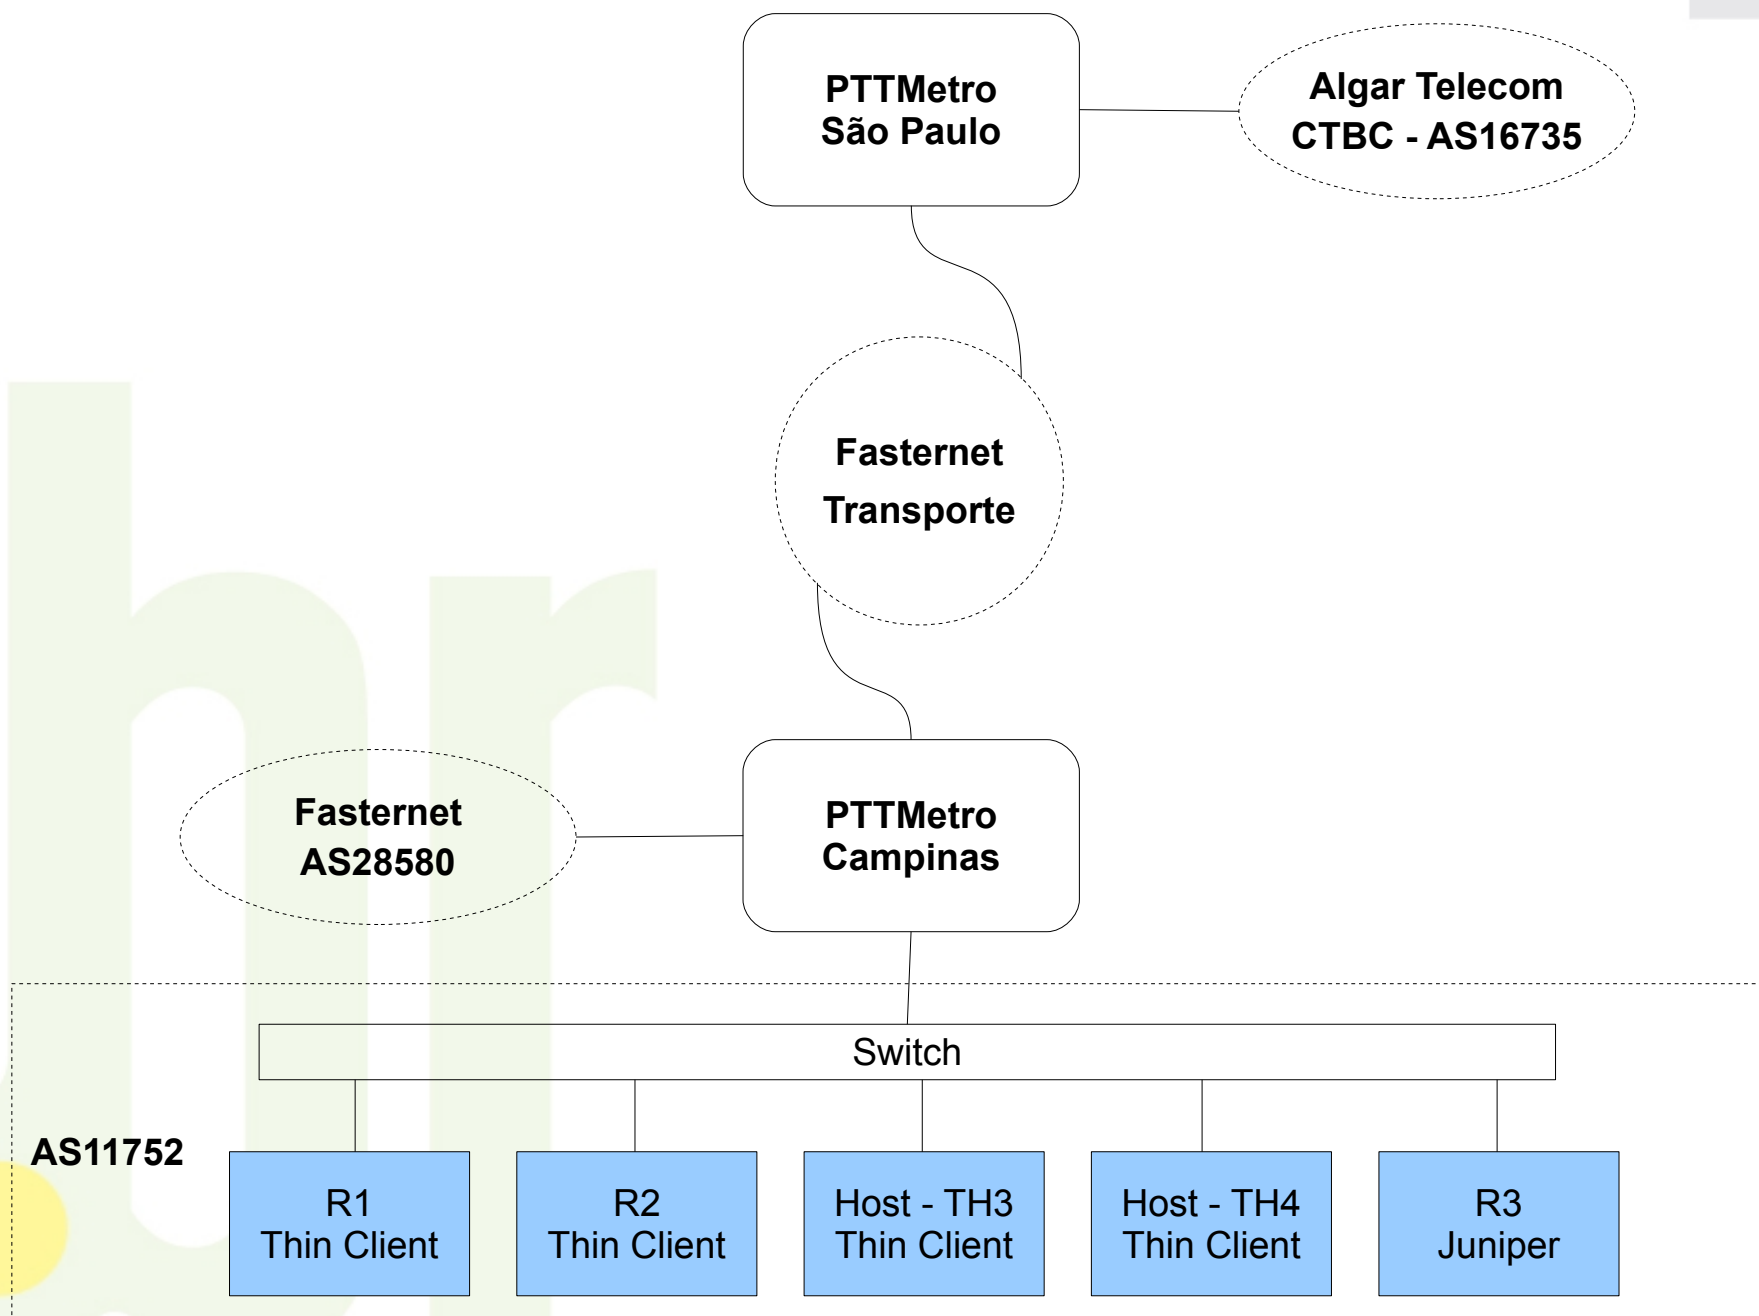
PTTMetro
São Paulo

Algar Telecom
CTBC - AS16735

Fasternet
Transporte

Fasternet
AS28580

PTTMetro
Campinas

Switch

AS11752

R1
Thin Client

R2
Thin Client

Host - TH3
Thin Client

Host - TH4
Thin Client

R3
Juniper